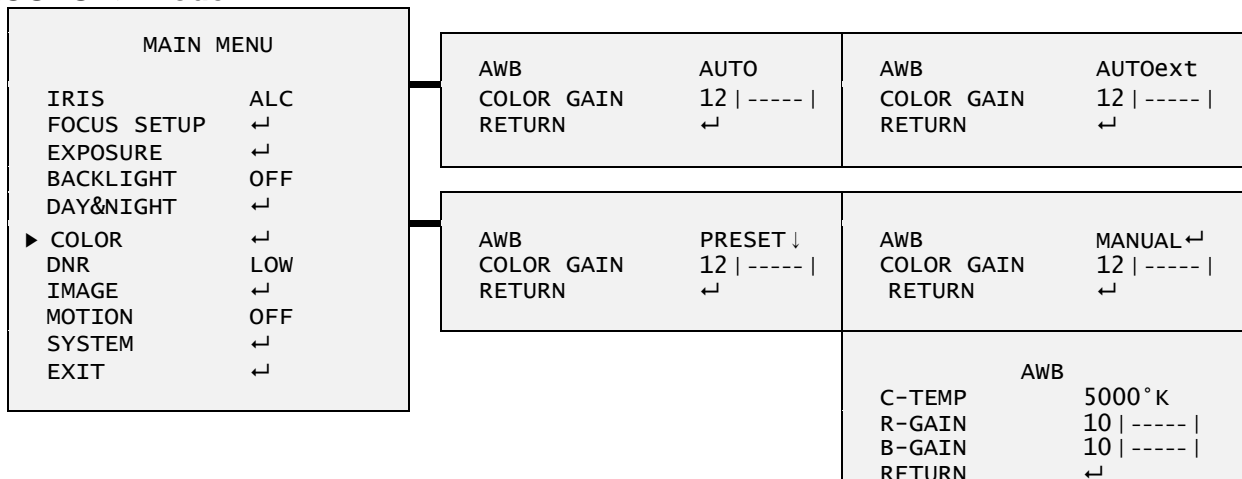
MAIN MENU

IRIS ALC
FOCUS SETUP ↵
EXPOSURE ↵
BACKLIGHT OFF
DAY&NIGHT ↵
▶ COLOR ↵
DNR LOW
IMAGE ↵
MOTION OFF
SYSTEM ↵
EXIT ↵

AWB AUTO
COLOR GAIN 12 |-----|
RETURN ↵

AWB AUTOext
COLOR GAIN 12 |-----|
RETURN ↵

AWB PRESET ↓
COLOR GAIN 12 |-----|
RETURN ↵

AWB MANUAL ↵
COLOR GAIN 12 |-----|
RETURN ↵

AWB
C-TEMP 5000°K
R-GAIN 10 |-----|
B-GAIN 10 |-----|
RETURN ↵